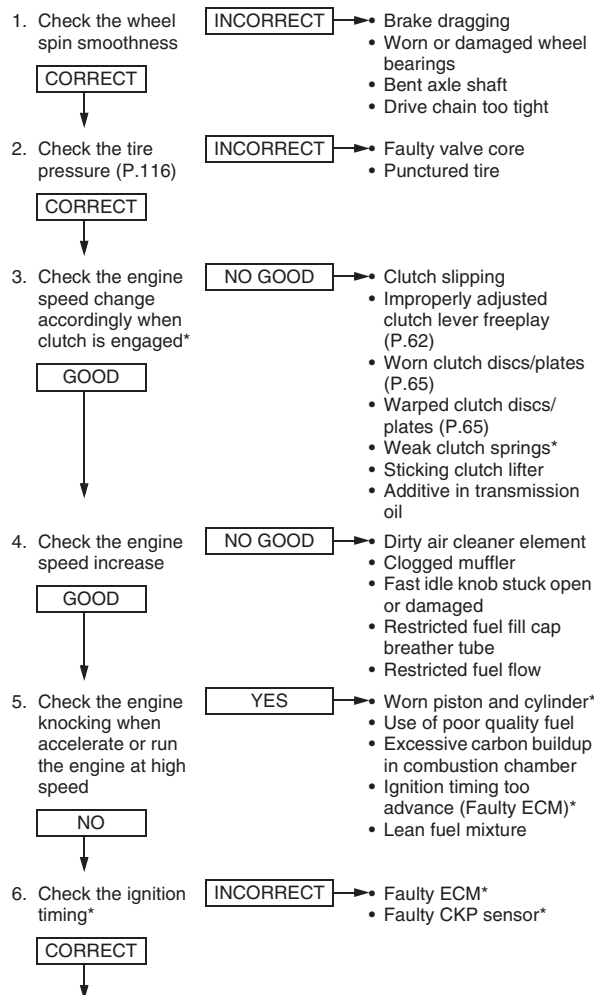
1. Check the wheel spin smoothness

INCORRECT

• Brake dragging
• Worn or damaged wheel bearings
• Bent axle shaft
• Drive chain too tight

CORRECT

2. Check the tire pressure (P.116)

INCORRECT

• Faulty valve core
• Punctured tire

CORRECT

3. Check the engine speed change accordingly when clutch is engaged*

NO GOOD

• Clutch slipping
• Improperly adjusted clutch lever freeplay (P.62)
• Worn clutch discs/plates (P.65)
• Warped clutch discs/plates (P.65)
• Weak clutch springs*
• Sticking clutch lifter
• Additive in transmission oil

GOOD

4. Check the engine speed increase

NO GOOD

• Dirty air cleaner element
• Clogged muffler
• Fast idle knob stuck open or damaged
• Restricted fuel fill cap breather tube
• Restricted fuel flow

GOOD

5. Check the engine knocking when accelerate or run the engine at high speed

YES

• Worn piston and cylinder*
• Use of poor quality fuel
• Excessive carbon buildup in combustion chamber
• Ignition timing too advance (Faulty ECM)*
• Lean fuel mixture

NO

6. Check the ignition timing*

INCORRECT

• Faulty ECM*
• Faulty CKP sensor*

CORRECT